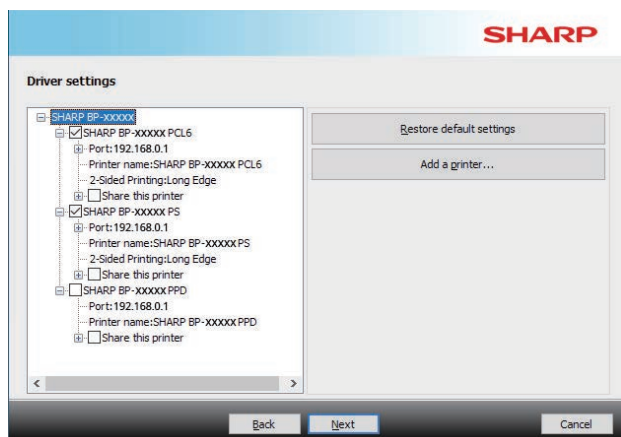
SHARP

Driver settings

SHARP BP-xxxxx
SHARP BP-xxxxx PCL6
Port:192.168.0.1
Printer name:SHARP BP-xxxxx PCL6
2-Sided Printing:Long Edge
Share this printer
SHARP BP-xxxxx PS
Port:192.168.0.1
Printer name:SHARP BP-xxxxx PS
2-Sided Printing:Long Edge
Share this printer
SHARP BP-xxxxx PPD
Port:192.168.0.1
Printer name:SHARP BP-xxxxx PPD
Share this printer

Restore default settings

Add a printer...

Back Next Cancel